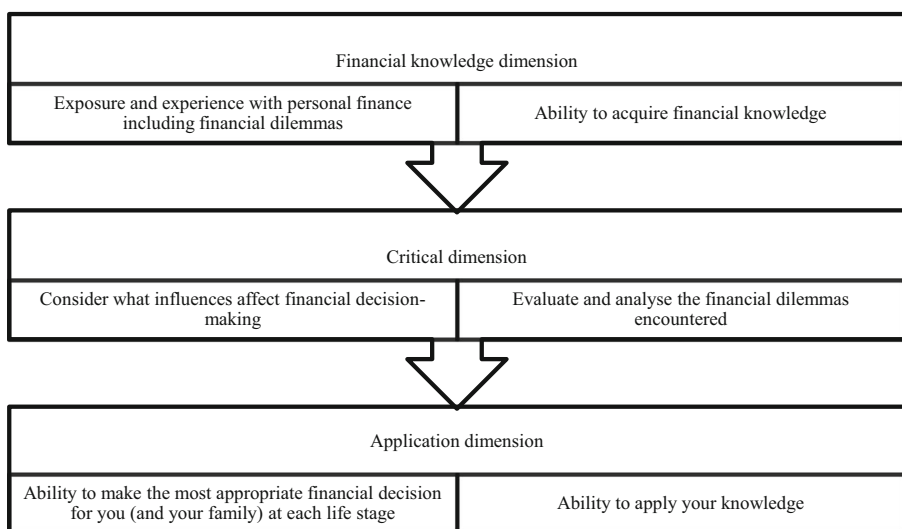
Financial knowledge dimension

Exposure and experience with personal finance including financial dilemmas

Ability to acquire financial knowledge

Critical dimension

Consider what influences affect financial decision-making

Evaluate and analyse the financial dilemmas encountered

Application dimension

Ability to make the most appropriate financial decision for you (and your family) at each life stage

Ability to apply your knowledge